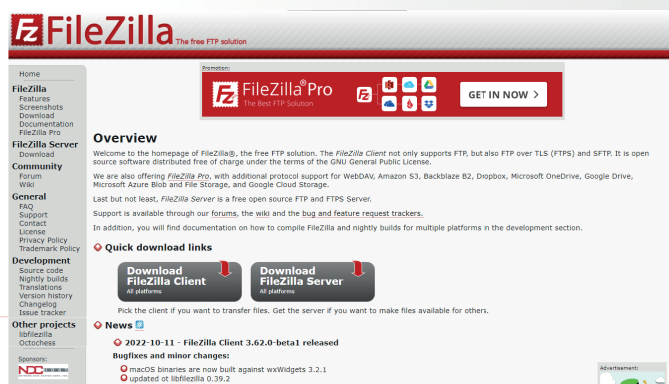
FileZilla The free FTP solution

Home

FileZilla
Features
Screenshots
Download
Documentation
FileZilla Pro

FileZilla Server
Download

Community
Forum
Wiki

General
FAQ
Support
Contact
License
Privacy Policy
Trademark Policy

Development
Source code
Nightly builds
Translations
Version history
Changelog
Issue tracker

Other projects
libfilezilla
Octochess

Sponsors:

Promotion:
FileZilla Pro
The Best FTP Solution
GET IN NOW >

Overview

Welcome to the homepage of FileZilla®, the free FTP solution. The FileZilla Client not only supports FTP, but also FTP over TLS (FTPS) and SFTP. It is open source software distributed free of charge under the terms of the GNU General Public License.

We are also offering FileZilla Pro, with additional protocol support for WebDAV, Amazon S3, Backblaze B2, Dropbox, Microsoft OneDrive, Google Drive, Microsoft Azure Blob and File Storage, and Google Cloud Storage.

Last but not least, FileZilla Server is a free open source FTP and FTPS Server.

Support is available through our forums, the wiki and the bug and feature request trackers.

In addition, you will find documentation on how to compile FileZilla and nightly builds for multiple platforms n the development section.

Quick download links

Download FileZilla Client
All platforms

Download FileZilla Server
All platforms

Pick the client if you want to transfer files. Get the server if you want to make files available for others.

News

2022-10-11 - FileZilla Client 3.62.0-beta1 released

Bugfixes and minor changes:

macOS binaries are now built against wxWidgets 3.2.1
updated ot libfilezilla 0.39.2

Advertisement: